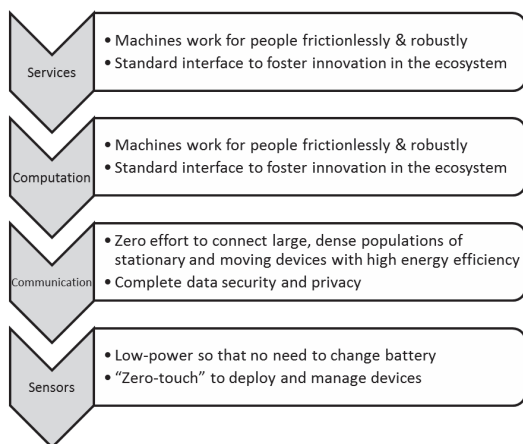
Services

• Machines work for people frictionlessly & robustly
• Standard interface to foster innovation in the ecosystem

Computation

• Machines work for people frictionlessly & robustly
• Standard interface to foster innovation in the ecosystem

Communication

• Zero effort to connect large, dense populations of stationary and moving devices with high energy efficiency
• Complete data security and privacy

Sensors

• Low-power so that no need to change battery
• "Zero-touch" to deploy and manage devices